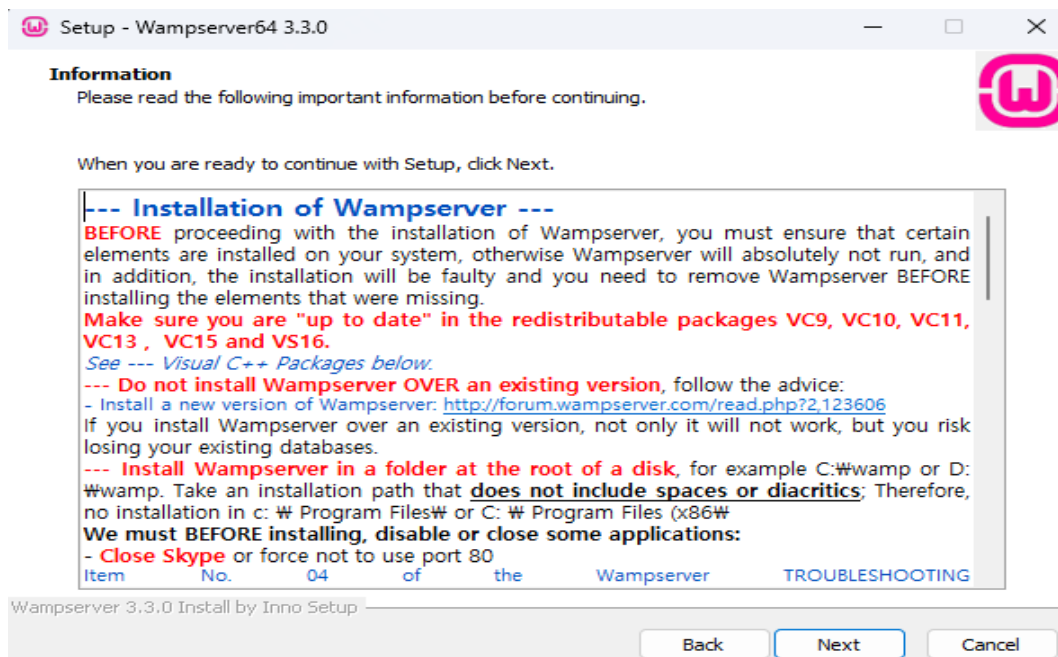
Setup - Wampserver64 3.3.0

Information
Please read the following important information before continuing.

When you are ready to continue with Setup, click Next.

--- Installation of Wampserver ---
BEFORE proceeding with the installation of Wampserver, you must ensure that certain elements are installed on your system, otherwise Wampserver will absolutely not run, and in addition, the installation will be faulty and you need to remove Wampserver BEFORE installing the elements that were missing.
Make sure you are "up to date" in the redistributable packages VC9, VC10, VC11, VC13 , VC15 and VS16.
See --- Visual C++ Packages below.
--- Do not install Wampserver OVER an existing version, follow the advice:
- Install a new version of Wampserver: http://forum.wampserver.com/read.php?2,123606
If you install Wampserver over an existing version, not only it will not work, but you risk losing your existing databases.
--- Install Wampserver in a folder at the root of a disk, for example C:₩wamp or D:₩wamp. Take an installation path that does not include spaces or diacritics; Therefore, no installation in c: ₩ Program Files₩ or C: ₩ Program Files (x86₩
We must BEFORE installing, disable or close some applications:
- Close Skype or force not to use port 80
Item No. 04 of the Wampserver TROUBLESHOOTING

Wampserver 3.3.0 Install by Inno Setup

Back Next Cancel